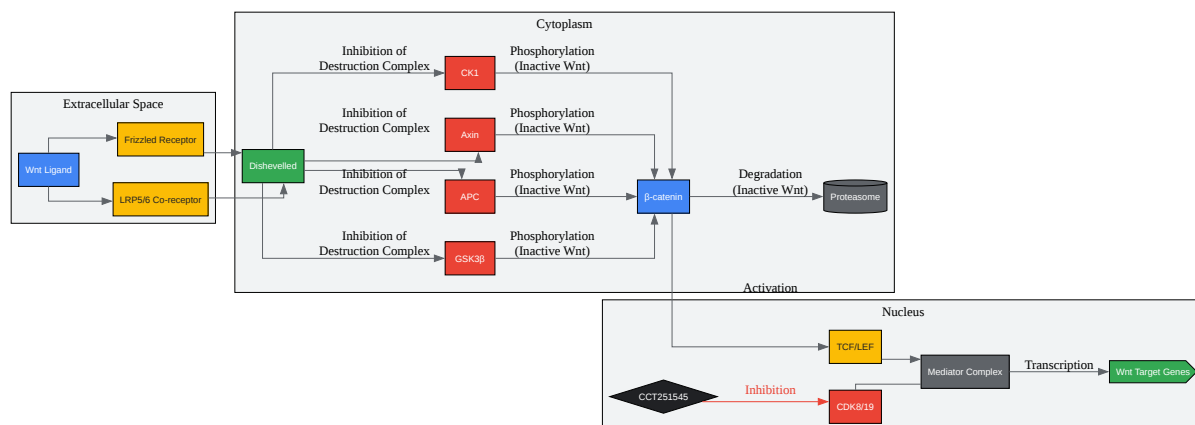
Cytoplasm

Extracellular Space

Wnt Ligand

Frizzled Receptor

LRP5/6 Co-receptor

Dishevelled

Inhibition of Destruction Complex

CK1

Phosphorylation (Inactive Wnt)

Inhibition of Destruction Complex

Axin

Phosphorylation (Inactive Wnt)

Inhibition of Destruction Complex

APC

Phosphorylation (Inactive Wnt)

β-catenin

Degradation (Inactive Wnt)

Proteasome

Inhibition of Destruction Complex

GSK3β

Phosphorylation (Inactive Wnt)

Activation

Nucleus

TCF/LEF

Mediator Complex

Transcription

Wnt Target Genes

CCT251545

Inhibition

CDK8/19